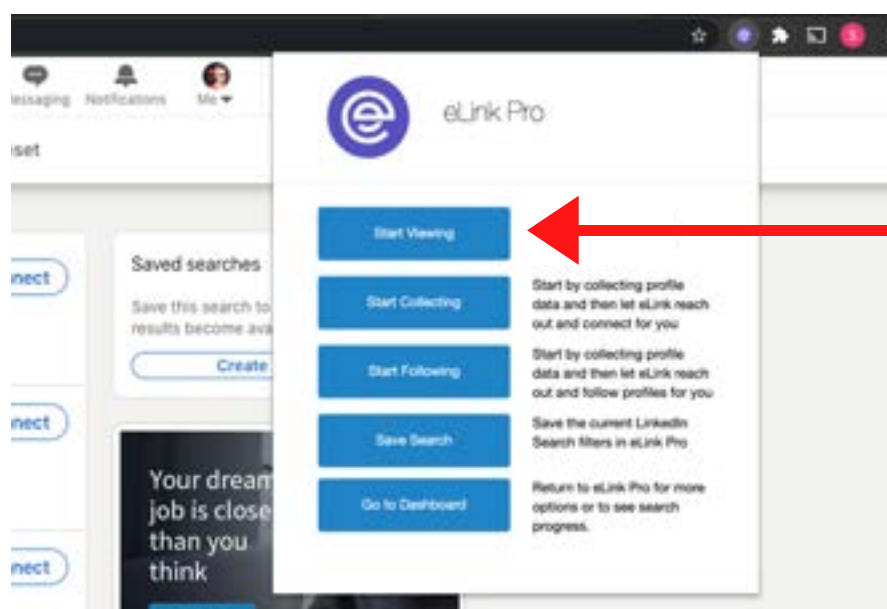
Messaging Notifications Me

set

nect

Saved searches

Save this search to results become ava

Create

nect

Your dream job is close than you think

nect

eLink Pro

Start Viewing

Start Collecting

Start by collecting profile data and then let eLink reach out and connect for you

Start Following

Start by collecting profile data and then let eLink reach out and follow profiles for you

Save Search

Save the current LinkedIn Search filters in eLink Pro

Go to Dashboard

Return to eLink Pro for more options or to see search progress.